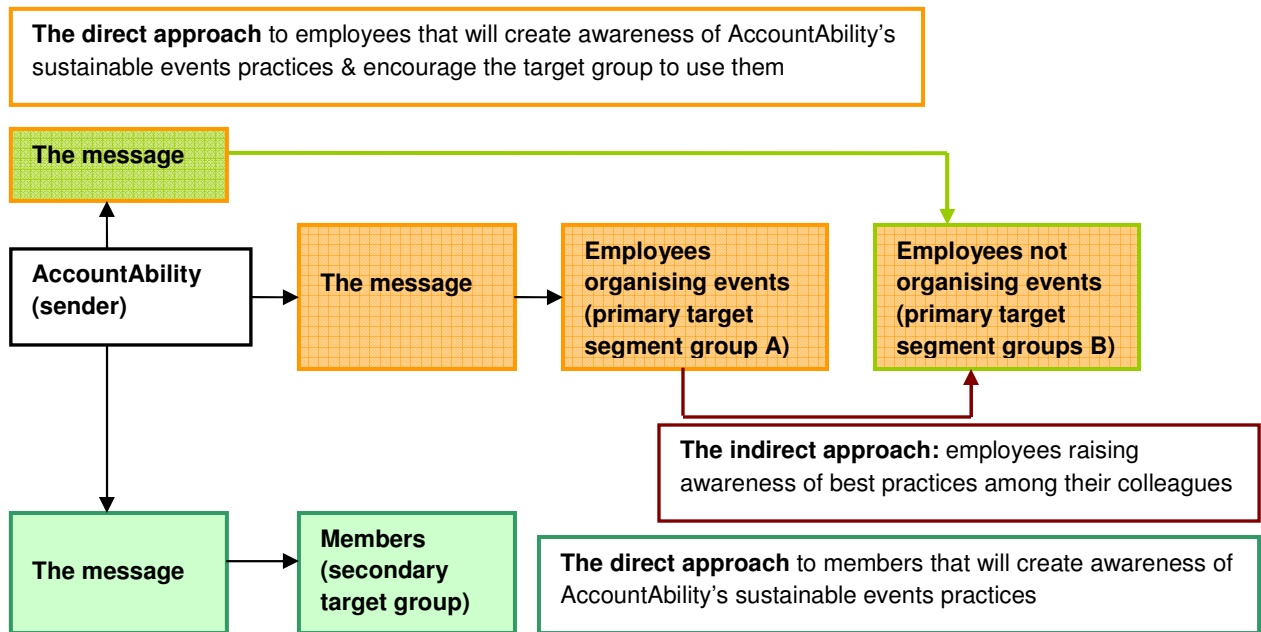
**The direct approach** to employees that will create awareness of AccountAbility's sustainable events practices & encourage the target group to use them

**The message**

**AccountAbility (sender)**

**The message**

**Employees organising events (primary target segment group A)**

**Employees not organising events (primary target segment groups B)**

**The indirect approach:** employees raising awareness of best practices among their colleagues

**The message**

**Members (secondary target group)**

**The direct approach** to members that will create awareness of AccountAbility's sustainable events practices